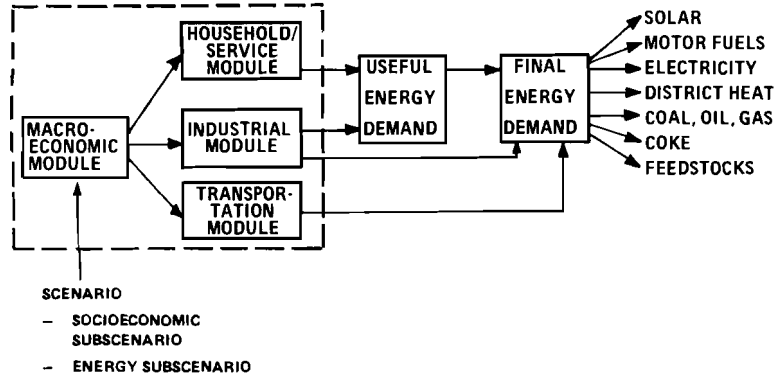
MACRO-ECONOMIC MODULE

HOUSEHOLD/ SERVICE MODULE

INDUSTRIAL MODULE

TRANSPORTATION MODULE

USEFUL ENERGY DEMAND

FINAL ENERGY DEMAND

SOLAR
MOTOR FUELS
ELECTRICITY
DISTRICT HEAT
COAL, OIL, GAS
COKE
FEEDSTOCKS

SCENARIO
– SOCIOECONOMIC SUBSCENARIO
– ENERGY SUBSCENARIO